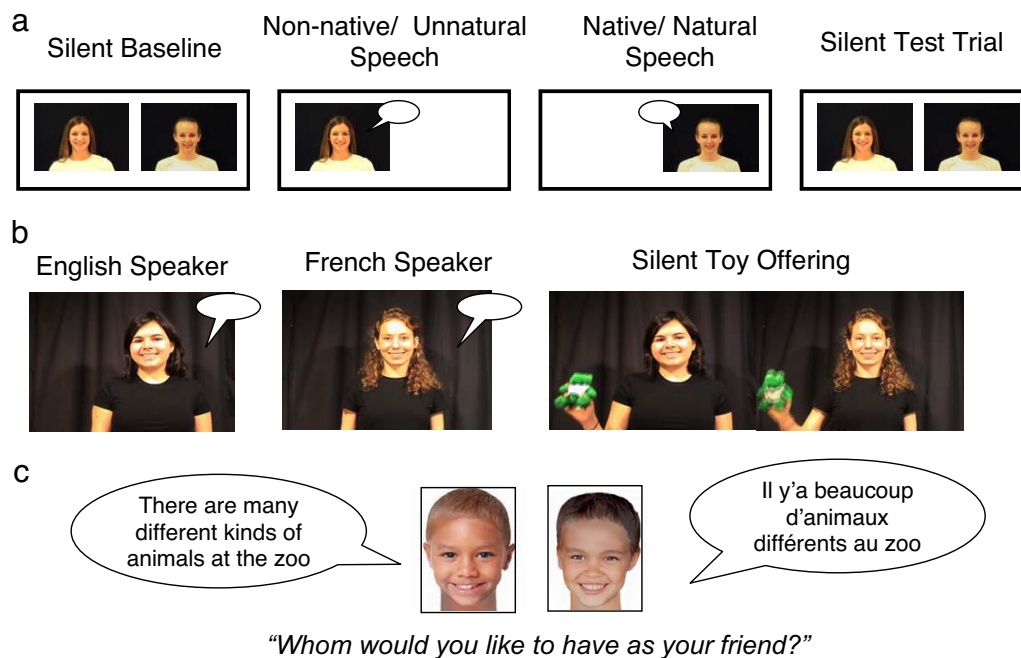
a

Silent Baseline

Non-native/ Unnatural Speech

Native/ Natural Speech

Silent Test Trial

b

English Speaker

French Speaker

Silent Toy Offering

c

There are many different kinds of animals at the zoo

Il y'a beaucoup d'animaux différents au zoo

*"Whom would you like to have as your friend?"*